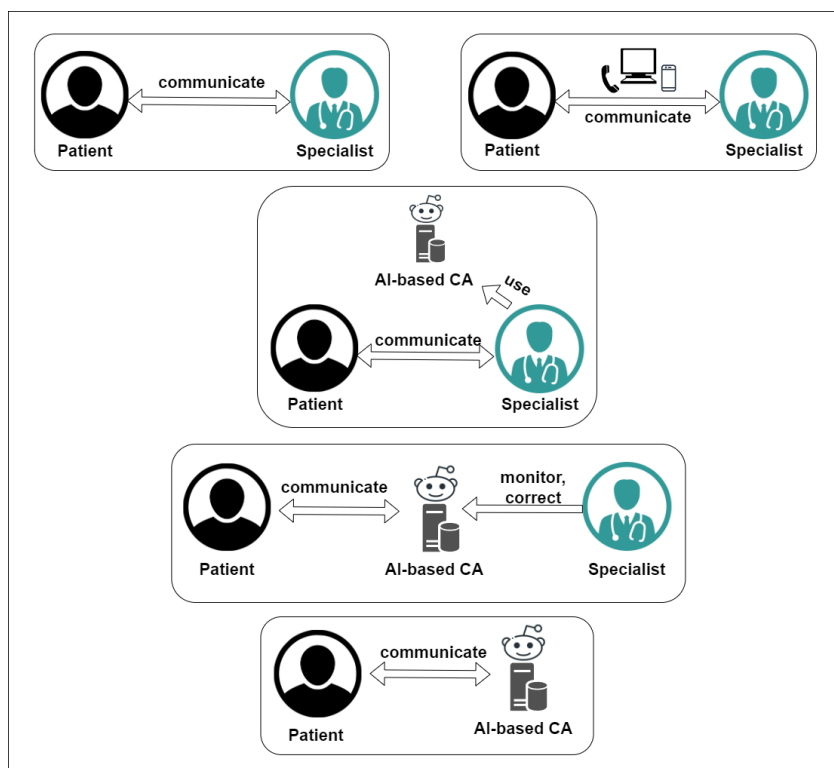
communicate
Patient
Specialist

communicate
Patient
Specialist

AI-based CA
use
communicate
Patient
Specialist

communicate
monitor, correct
Patient
AI-based CA
Specialist

communicate
Patient
AI-based CA